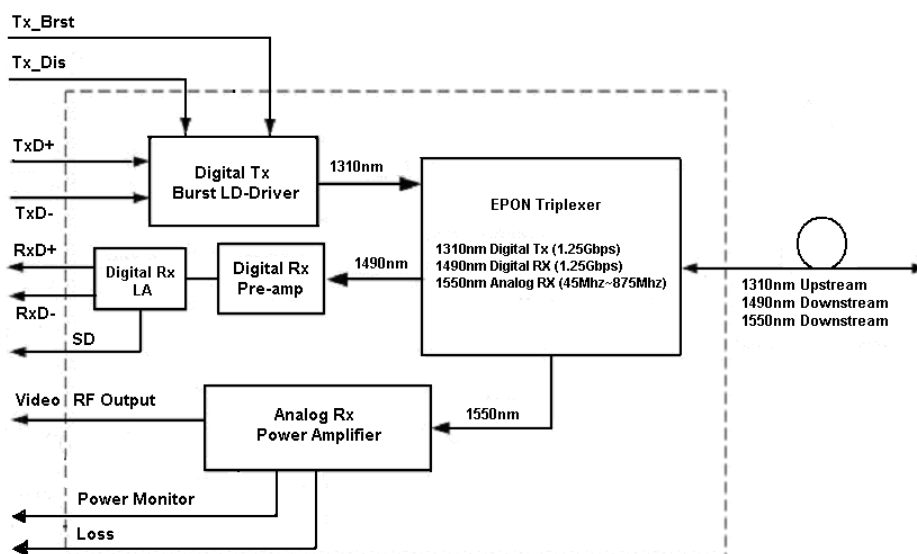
Tx_Brst

Tx_Dis

TxD+

TxD-

Digital Tx
Burst LD-Driver

1310nm

EPON Triplexer

1310nm Digital Tx (1.25Gbps)
1490nm Digital RX (1.25Gbps)
1550nm Analog RX (45Mhz~875Mhz)

RxD+

Digital Rx
LA

Digital Rx
Pre-amp

1490nm

RxD-

SD

1310nm Upstream
1490nm Downstream
1550nm Downstream

Video RF Output

Analog Rx
Power Amplifier

1550nm

Power Monitor

Loss